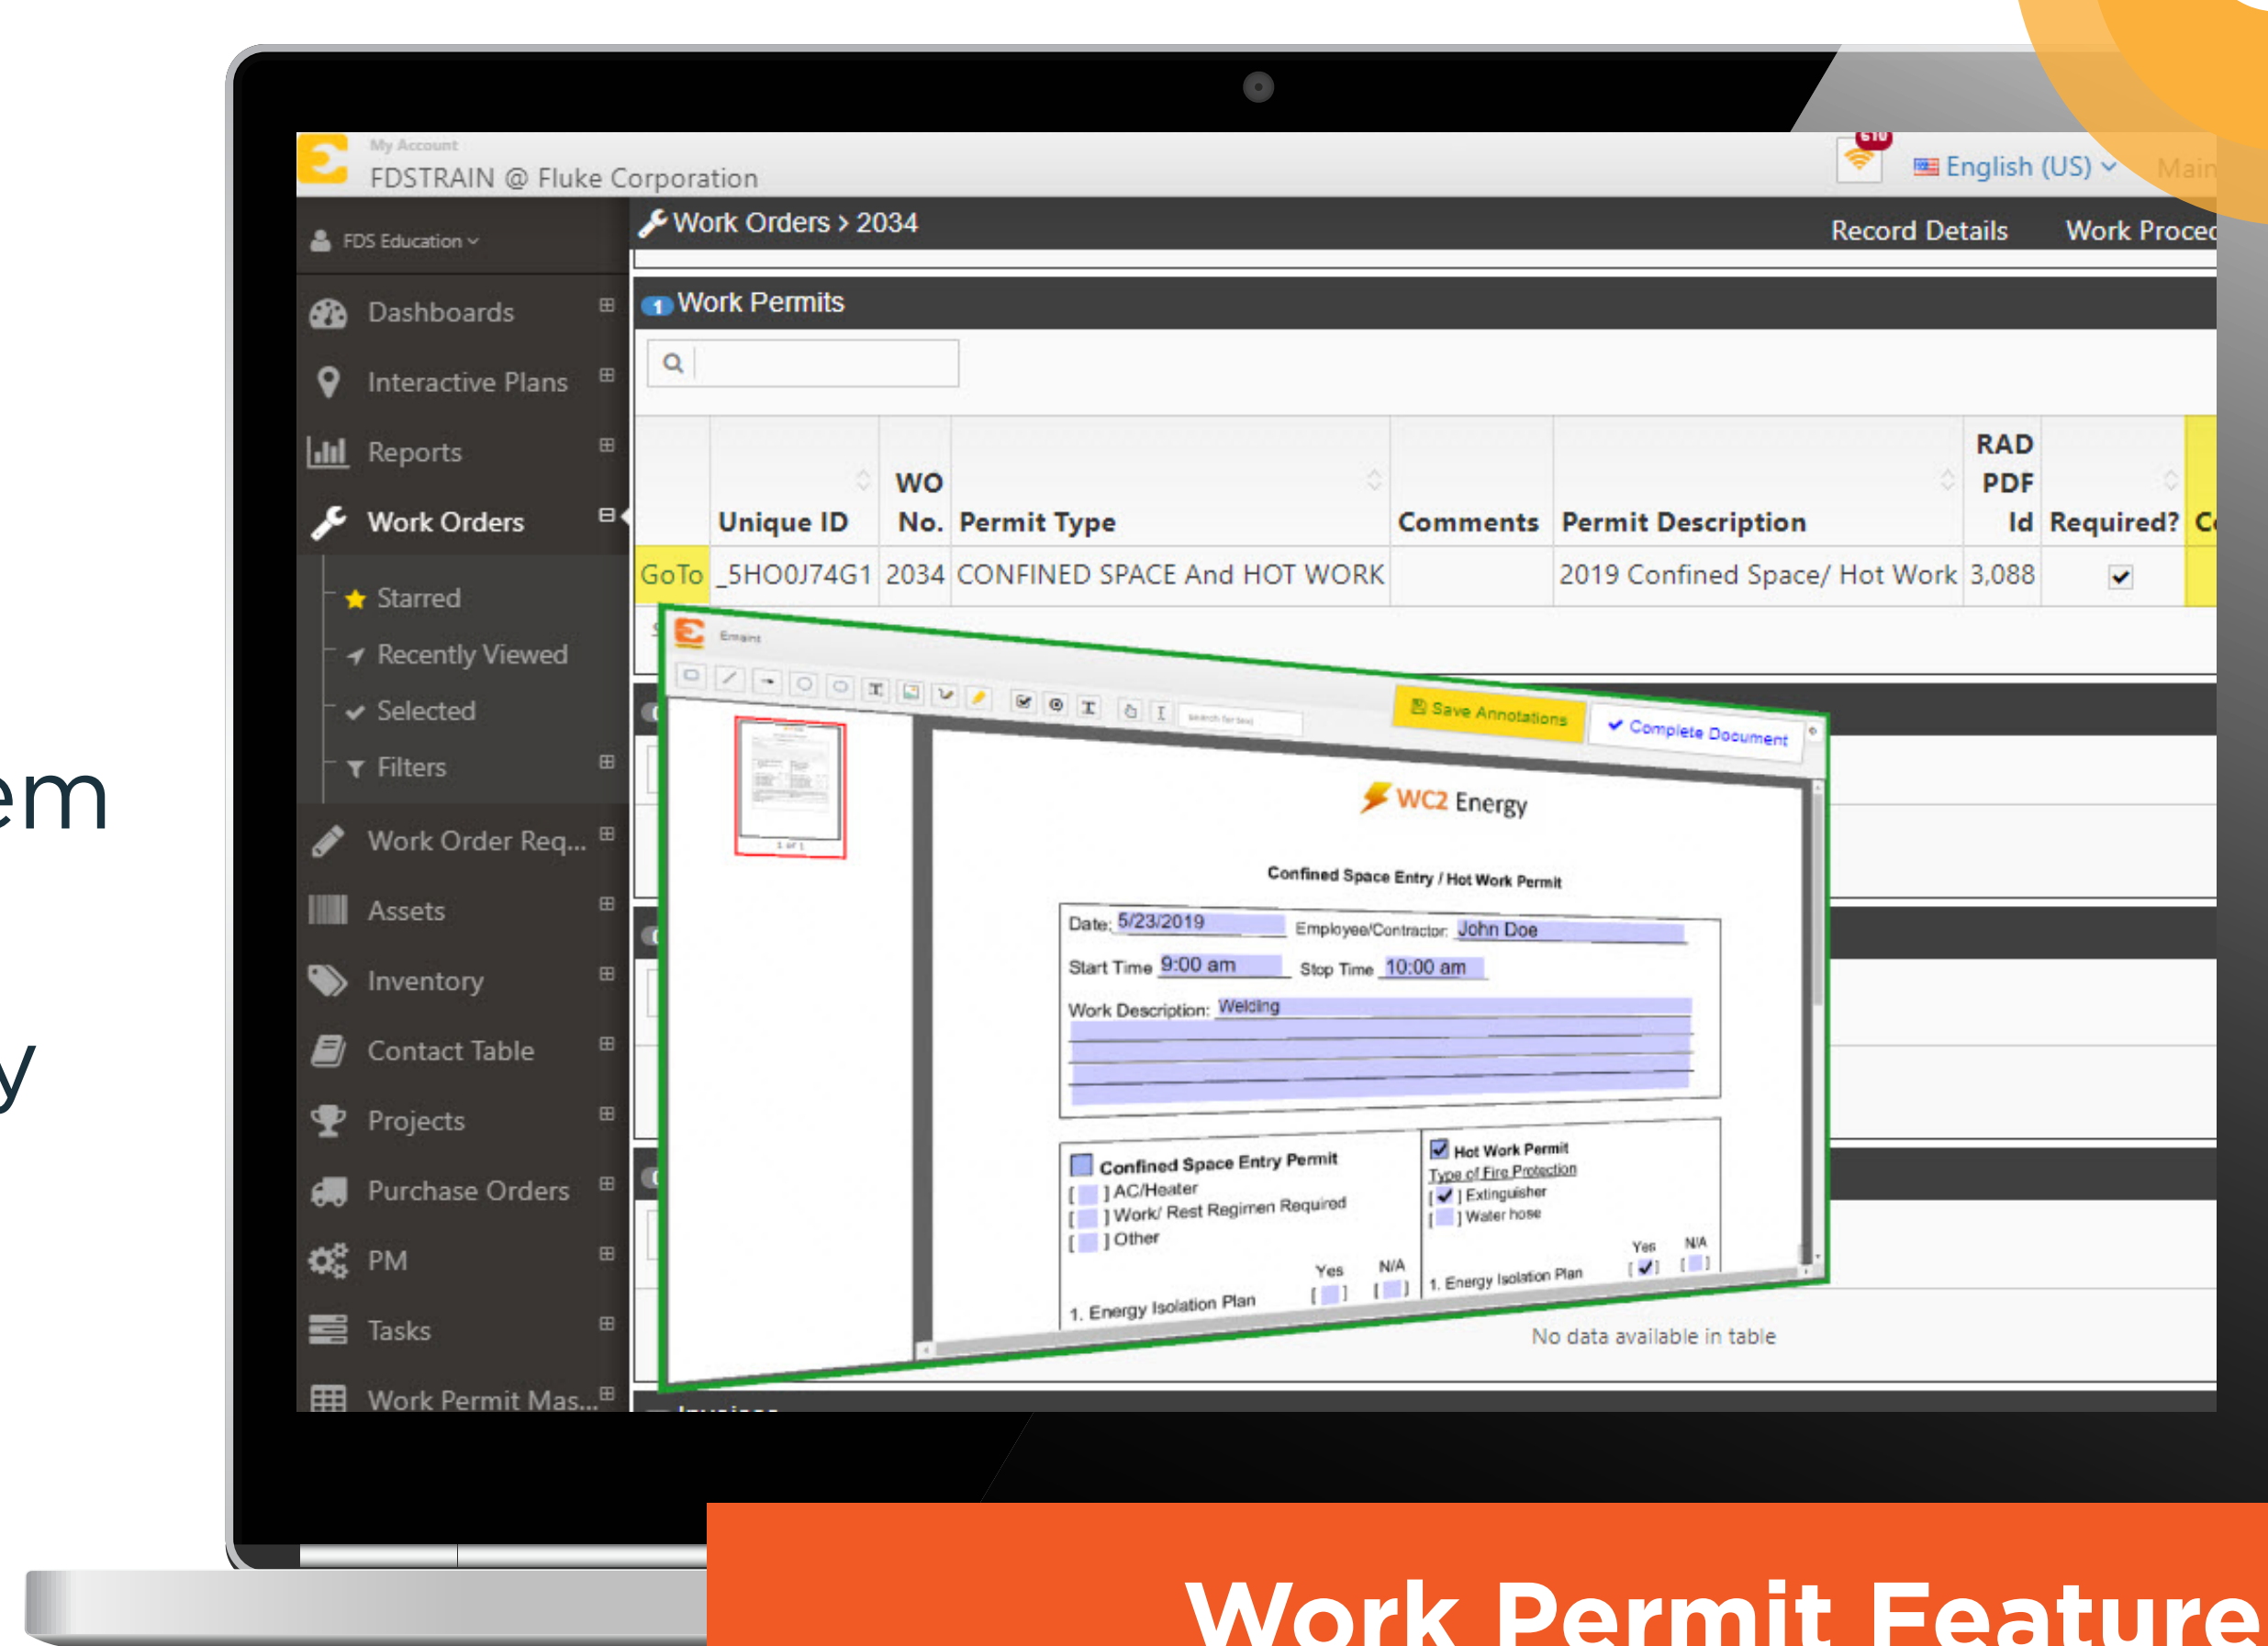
em

y

My Account
FDSTRAIN @ Fluke Corporation

610

English (US)

Main

FDS Education

Dashboards
Interactive Plans
Reports
Work Orders
Starred
Recently Viewed
Selected
Filters
Work Order Req...
Assets
Inventory
Contact Table
Projects
Purchase Orders
PM
Tasks
Work Permit Mas...

Work Orders > 2034

Record Details

Work Proce

1 Work Permits

| | Unique ID | WO No. | Permit Type | Comments | Permit Description | RAD PDF Id | Required? | C |
|---|---|---|---|---|---|---|---|---|
| GoTo | _5HO0J74G1 | 2034 | CONFINED SPACE And HOT WORK | | 2019 Confined Space/ Hot Work | 3,088 | ✓ | |

Save Annotations

Complete Document

WC2 Energy

Confined Space Entry / Hot Work Permit

Date: 5/23/2019 Employee/Contractor: John Doe

Start Time 9:00 am Stop Time 10:00 am

Work Description: Welding

Confined Space Entry Permit
[ ] AC/Heater
[ ] Work/ Rest Regimen Required
[ ] Other

Yes N/A
1. Energy Isolation Plan [ ] [ ]

Hot Work Permit
Type of Fire Protection
[✓] Extinguisher
[ ] Water hose

Yes N/A
1. Energy Isolation Plan [✓] [ ]

No data available in table

Work Permit Feature